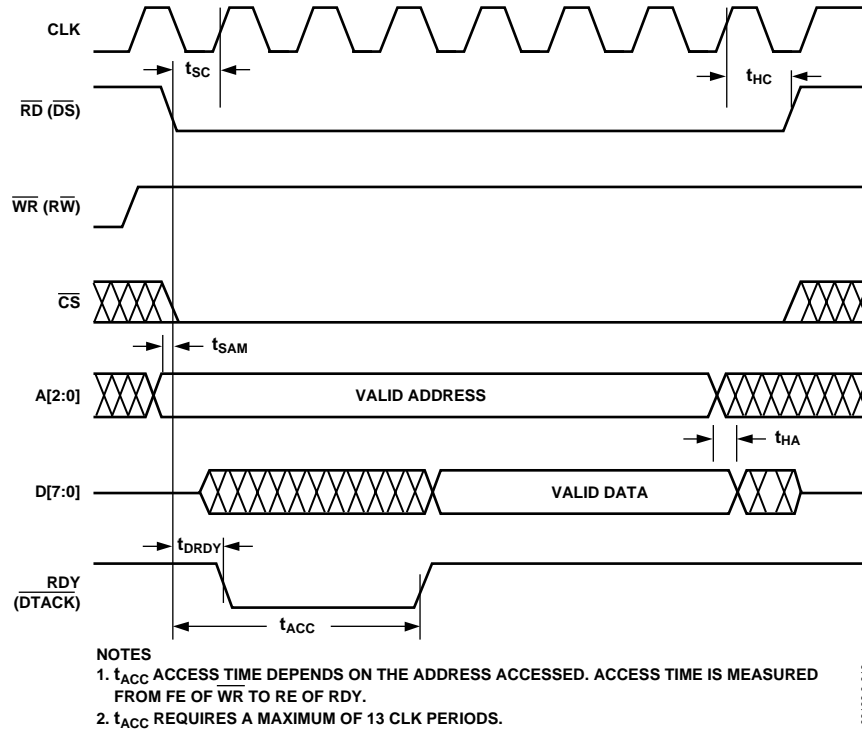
CLK

$t_{SC}$

$t_{HC}$

$\overline{RD}$ ($\overline{DS}$)

$\overline{WR}$ ($R\overline{W}$)

$\overline{CS}$

$t_{SAM}$

A[2:0]

VALID ADDRESS

$t_{HA}$

D[7:0]

VALID DATA

$t_{DRDY}$

RDY ($\overline{DTACK}$)

$t_{ACC}$

NOTES
1. $t_{ACC}$ ACCESS TIME DEPENDS ON THE ADDRESS ACCESSED. ACCESS TIME IS MEASURED FROM FE OF $\overline{WR}$ TO RE OF RDY.
2. $t_{ACC}$ REQUIRES A MAXIMUM OF 13 CLK PERIODS.

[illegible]